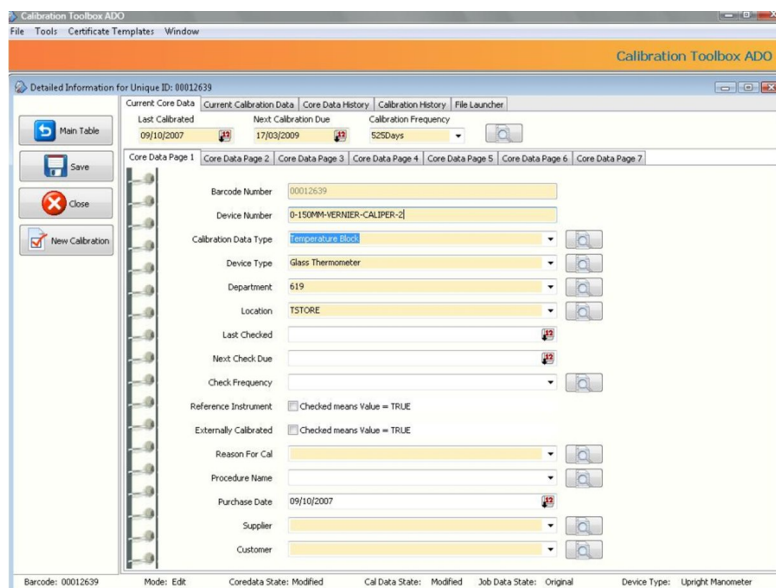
Calibration Toolbox ADO
File Tools Certificate Templates Window

Calibration Toolbox ADO

Detailed Information for Unique ID: 00012639

Current Core Data | Current Calibration Data | Core Data History | Calibration History | File Launcher

Last Calibrated
09/10/2007
Next Calibration Due
17/03/2009
Calibration Frequency
525Days

Main Table
Save
Close
New Calibration

Core Data Page 1 | Core Data Page 2 | Core Data Page 3 | Core Data Page 4 | Core Data Page 5 | Core Data Page 6 | Core Data Page 7

Barcode Number 00012639
Device Number 0-150MM-VERNIER-CALIPER-2
Calibration Data Type Temperature Block
Device Type Glass Thermometer
Department 619
Location TSTORE
Last Checked
Next Check Due
Check Frequency
Reference Instrument Checked means Value = TRUE
Externally Calibrated Checked means Value = TRUE
Reason For Cal
Procedure Name
Purchase Date 09/10/2007
Supplier
Customer

Barcode: 00012639 Mode: Edit Coredata State: Modified Cal Data State: Modified Job Data State: Original Device Type: Upright Manometer